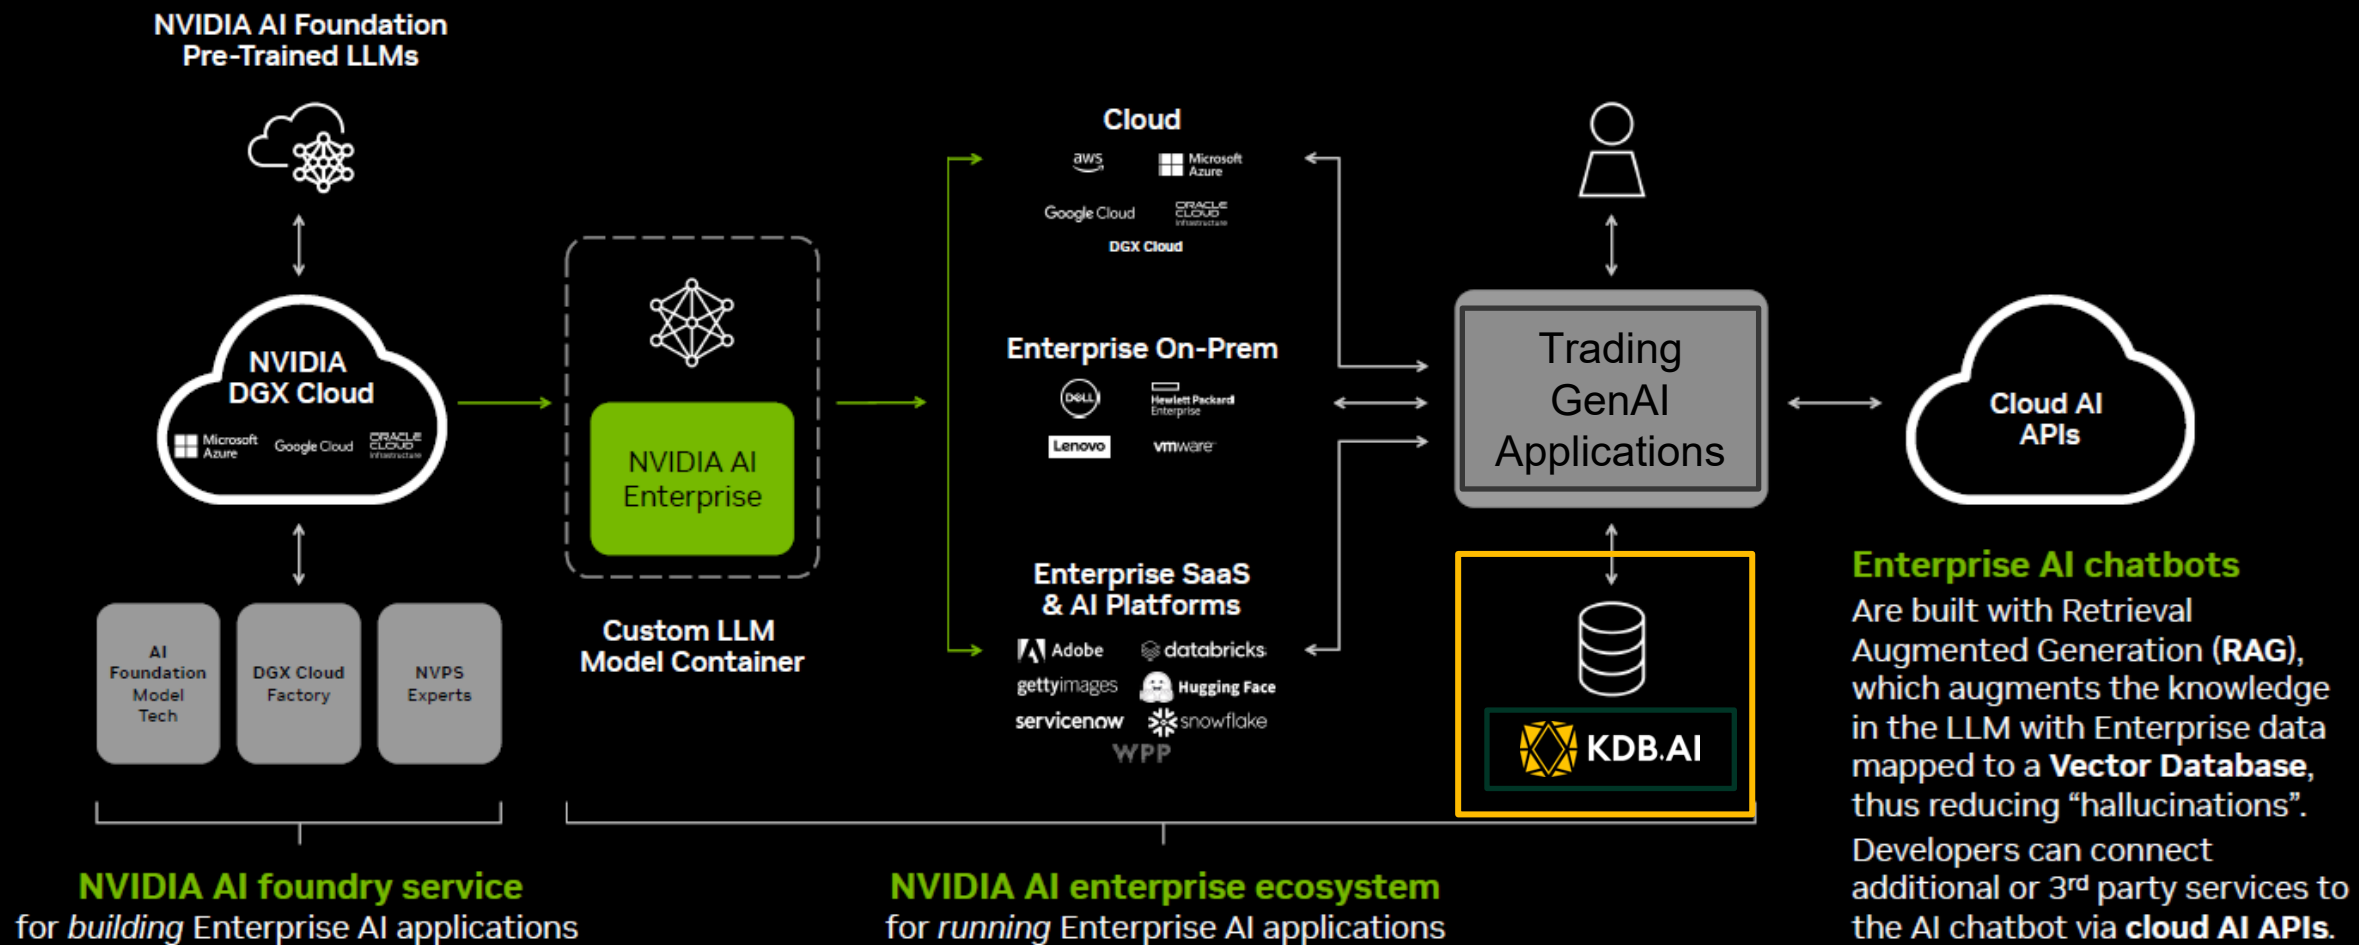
NVIDIA AI Foundation Pre-Trained LLMs

NVIDIA DGX Cloud

Microsoft Azure Google Cloud ORACLE CLOUD Infrastructure

AI Foundation Model Tech

DGX Cloud Factory

NVPS Experts

NVIDIA AI Enterprise

Custom LLM Model Container

Cloud

aws Microsoft Azure

Google Cloud ORACLE CLOUD Infrastructure

DGX Cloud

Enterprise On-Prem

DELL Hewlett Packard Enterprise

Lenovo vmware

Enterprise SaaS & AI Platforms

Adobe databricks

gettyimages Hugging Face

servicenow snowflake

WPP

Trading GenAI Applications

KDB.AI

Cloud AI APIs

Enterprise AI chatbots

Are built with Retrieval Augmented Generation (**RAG**), which augments the knowledge in the LLM with Enterprise data mapped to a **Vector Database**, thus reducing “hallucinations”.

Developers can connect additional or $3^{rd}$ party services to the AI chatbot via **cloud AI APIs**.

NVIDIA AI foundry service

for *building* Enterprise AI applications

NVIDIA AI enterprise ecosystem

for *running* Enterprise AI applications